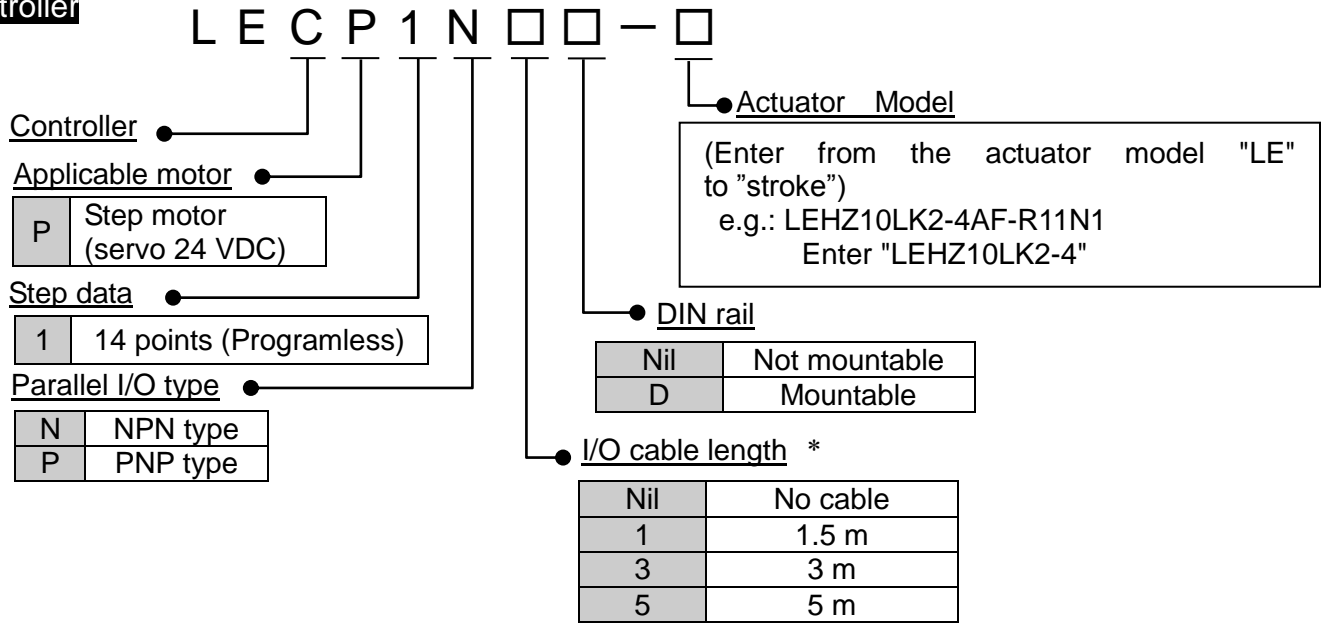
troller

L E C P 1 N □ □ − □

Controller

Applicable motor

| P | Step motor (servo 24 VDC) |
|---|---|

Step data

| 1 | 14 points (Programless) |
|---|---|

Parallel I/O type

| N | NPN type |
|---|---|
| P | PNP type |

Actuator Model

(Enter from the actuator model "LE" to ”stroke")
e.g.: LEHZ10LK2-4AF-R11N1
Enter "LEHZ10LK2-4"

DIN rail

| Nil | Not mountable |
|---|---|
| D | Mountable |

I/O cable length *

| Nil | No cable |
|---|---|
| 1 | 1.5 m |
| 3 | 3 m |
| 5 | 5 m |